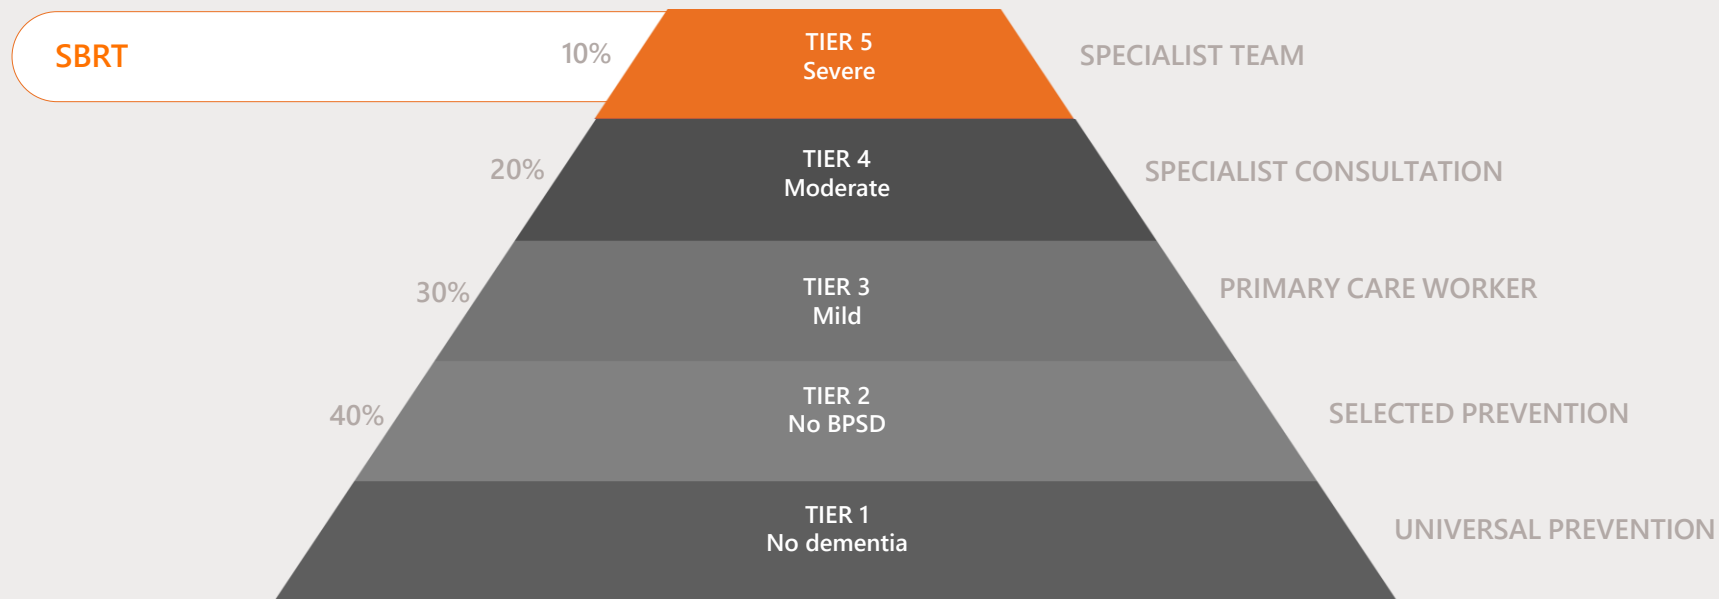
SBRT

10%

TIER 5
Severe

SPECIALIST TEAM

20%

TIER 4
Moderate

SPECIALIST CONSULTATION

30%

TIER 3
Mild

PRIMARY CARE WORKER

40%

TIER 2
No BPSD

SELECTED PREVENTION

TIER 1
No dementia

UNIVERSAL PREVENTION